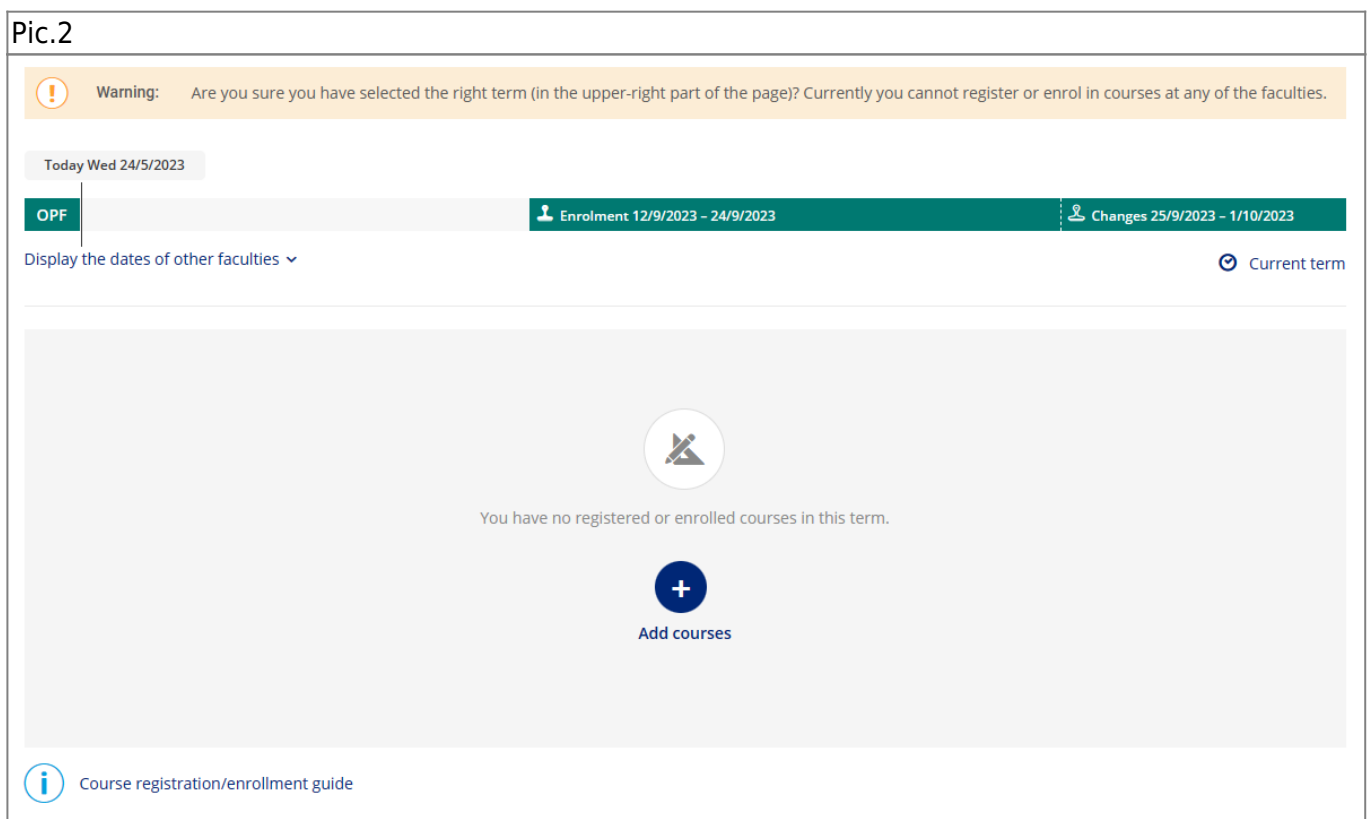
Pic.2

Warning: Are you sure you have selected the right term (in the upper-right part of the page)? Currently you cannot register or enrol in courses at any of the faculties.

Today Wed 24/5/2023

OPF

Enrolment 12/9/2023 – 24/9/2023

Changes 25/9/2023 – 1/10/2023

Display the dates of other faculties

Current term

You have no registered or enrolled courses in this term.

+

Add courses

Course registration/enrollment guide